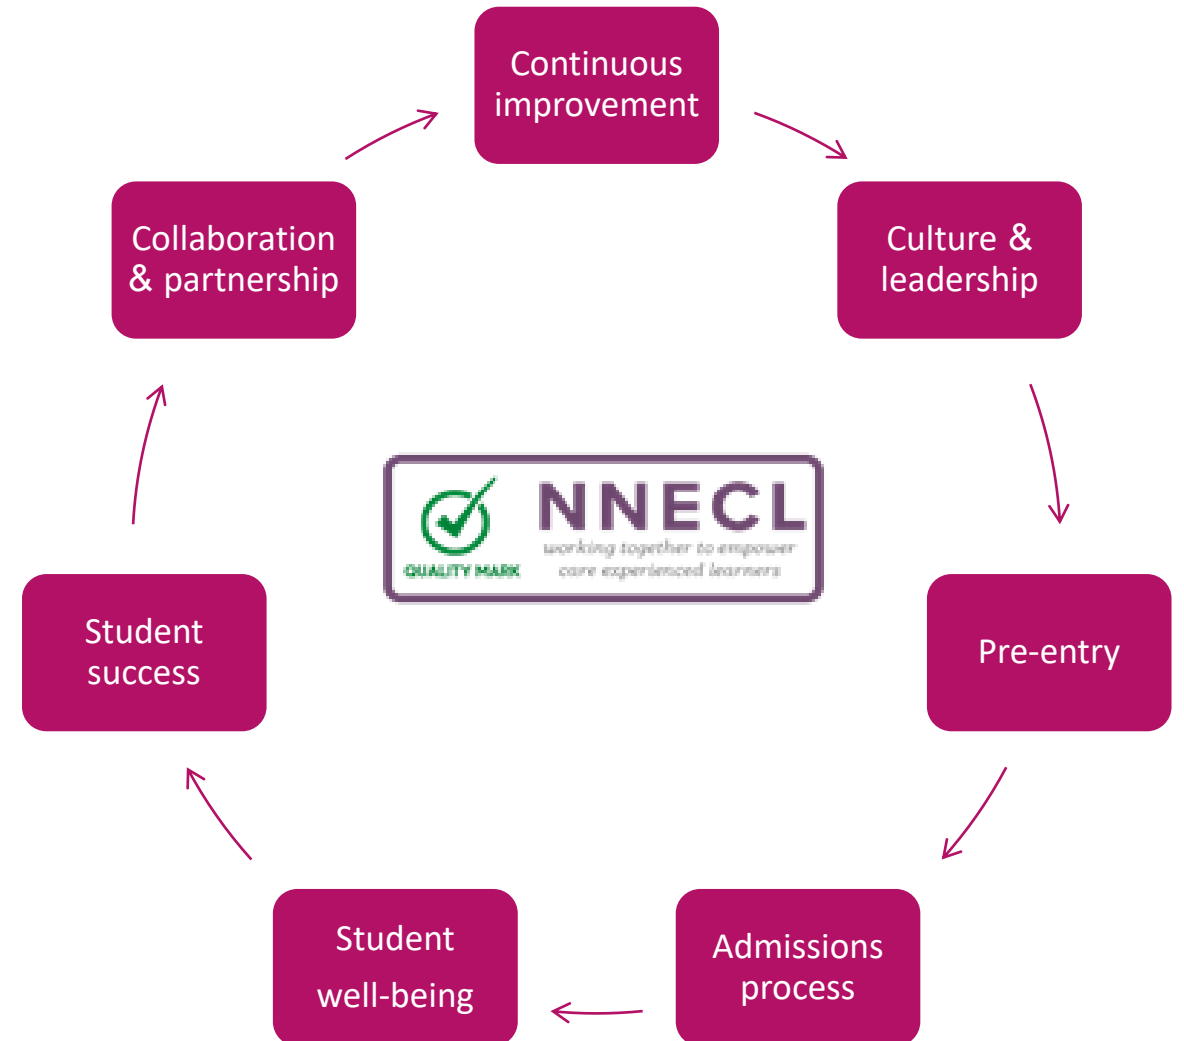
Continuous improvement

Culture & leadership

Pre-entry

Admissions process

Student well-being

Student success

Collaboration & partnership

QUALITY MARK

NNECL

working together to empower care experienced learners